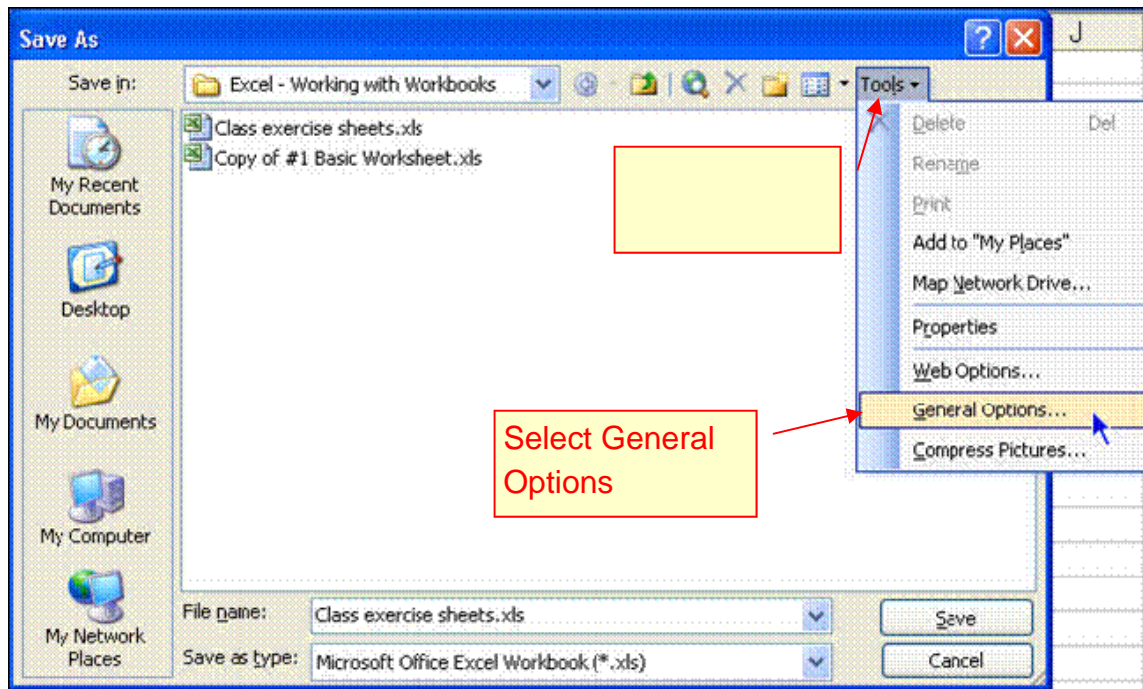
Save As

J

Save in: Excel - Working with Workbooks

Tools

My Recent Documents

Desktop

My Documents

My Computer

My Network Places

Class exercise sheets.xls

Copy of #1 Basic Worksheet.xls

Delete Del

Rename

Print

Add to "My Places"

Map Network Drive...

Properties

Web Options...

General Options...

Compress Pictures...

Select General Options

File name: Class exercise sheets.xls

Save as type: Microsoft Office Excel Workbook (*.xls)

Save

Cancel